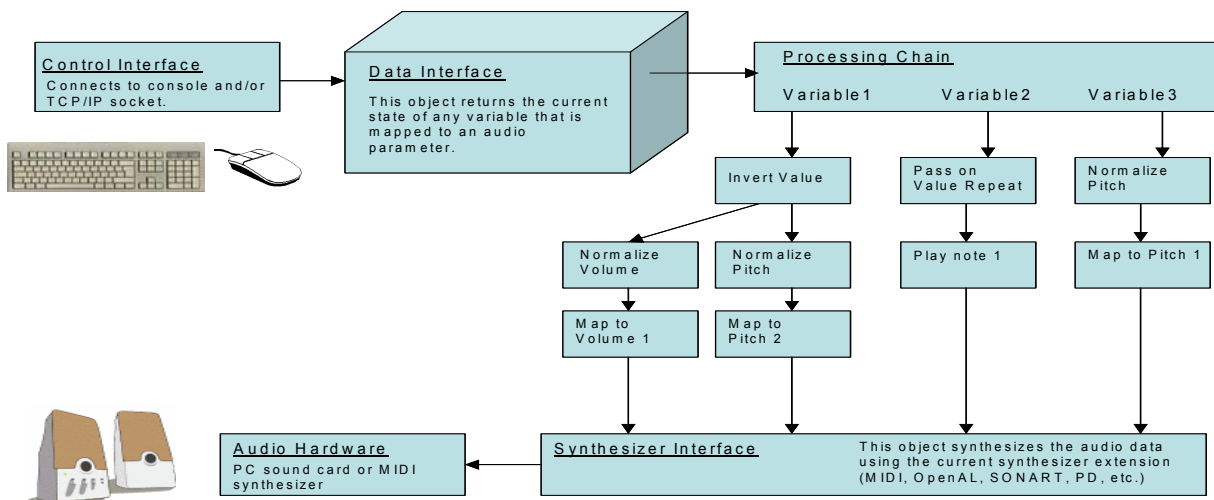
Control Interface
Connects to console and/or TCP/IP socket.

Data Interface
This object returns the current state of any variable that is mapped to an audio parameter.

Processing Chain
Variable1
Variable2
Variable3

Invert Value

Pass on Value Repeat

Normalize Pitch

Normalize Volume

Normalize Pitch

Play note 1

Map to Pitch 1

Map to Volume 1

Map to Pitch 2

Audio Hardware
PC sound card or MIDI synthesizer

Synthesizer Interface
This object synthesizes the audio data using the current synthesizer extension (MIDI, OpenAL, SONART, PD, etc.)